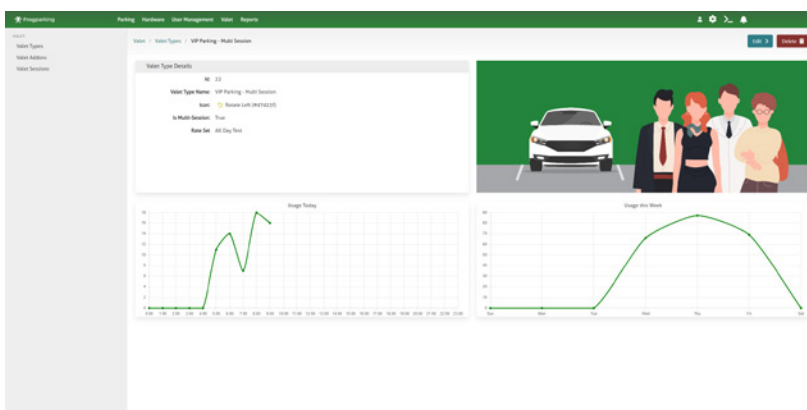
Frogparking Parking Hardware User Management Valet Reports

VALET
Valet Types
Valet Addons
Valet Sessions

Valet / Valet Types / VIP Parking - Multi Session

Edit
Delete

Valet Type Details

Id: 33
Valet Type Name: VIP Parking - Multi Session
Icon: Rotate Left (#67d23f)
Is Multi-Session: True
Rate Set: All Day Test

Usage Today

Usage this Week

Sun Mon Tue Wed Thu Fri Sat